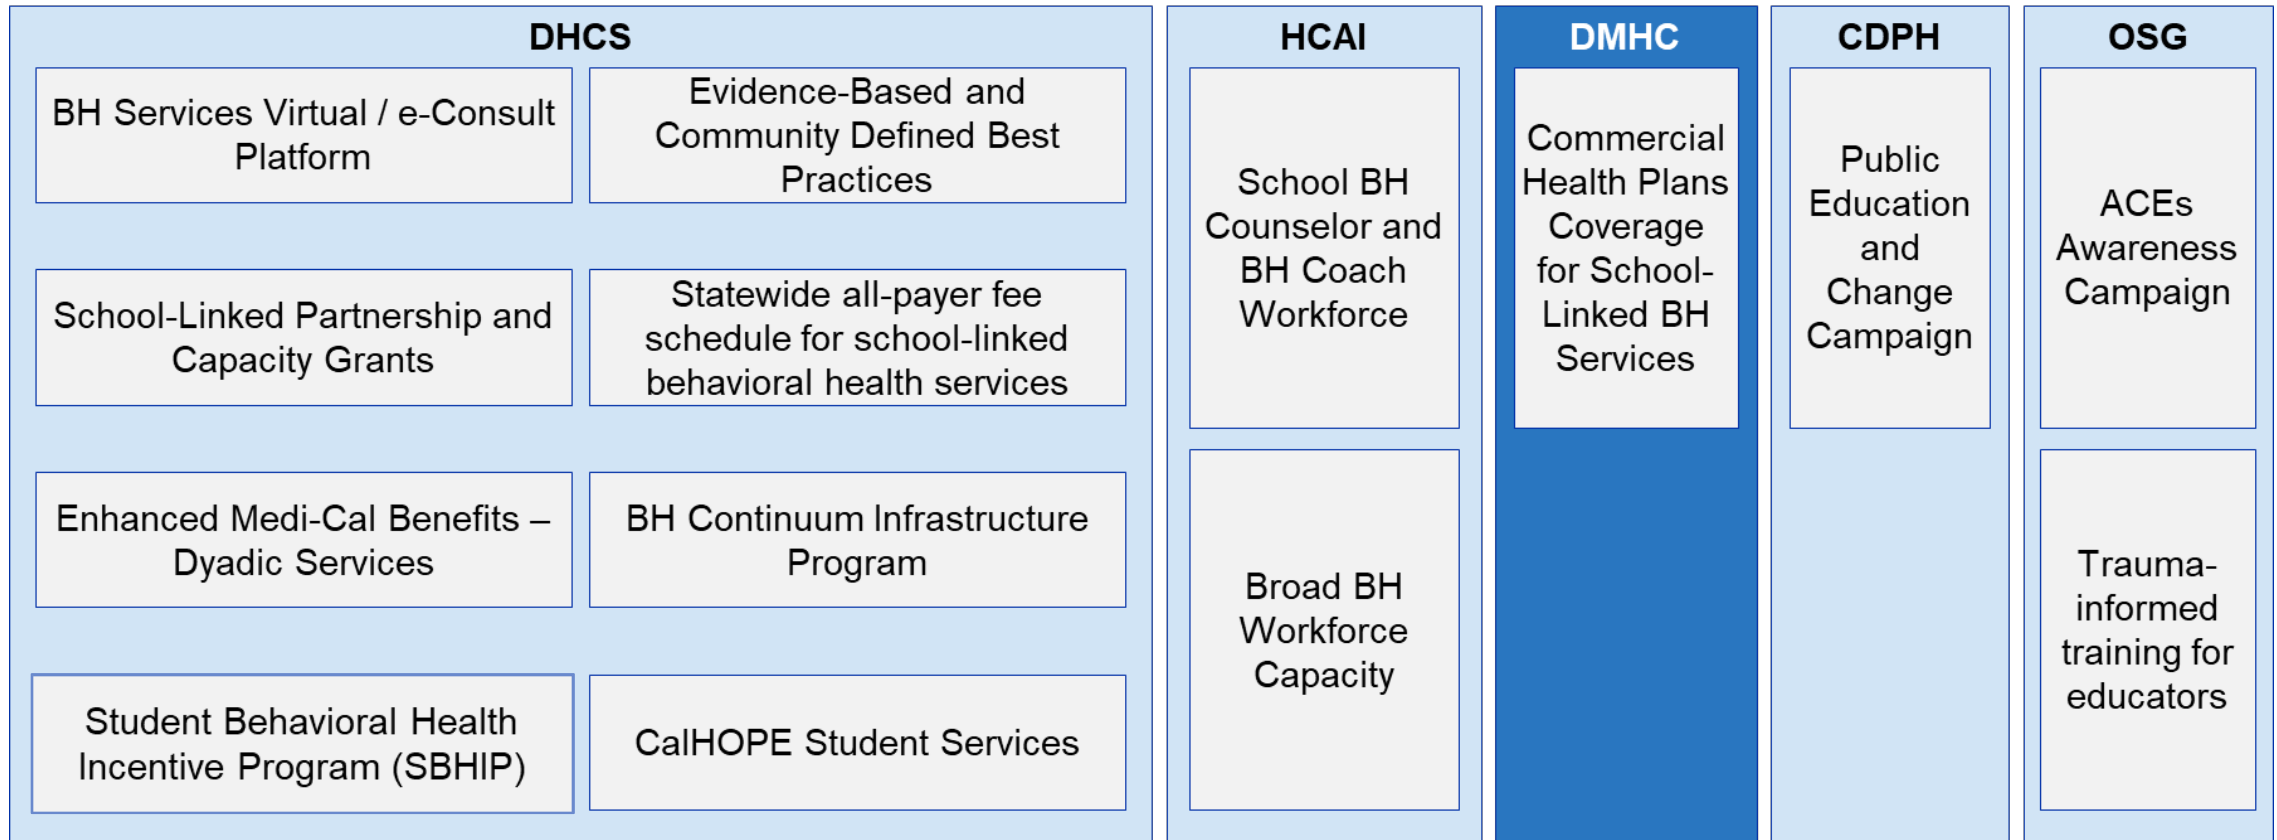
DHCS

BH Services Virtual / e-Consult Platform

Evidence-Based and Community Defined Best Practices

School-Linked Partnership and Capacity Grants

Statewide all-payer fee schedule for school-linked behavioral health services

Enhanced Medi-Cal Benefits – Dyadic Services

BH Continuum Infrastructure Program

Student Behavioral Health Incentive Program (SBHIP)

CalHOPE Student Services

HCAI

School BH Counselor and BH Coach Workforce

Broad BH Workforce Capacity

DMHC

Commercial Health Plans Coverage for School-Linked BH Services

CDPH

Public Education and Change Campaign

OSG

ACEs Awareness Campaign

Trauma-informed training for educators